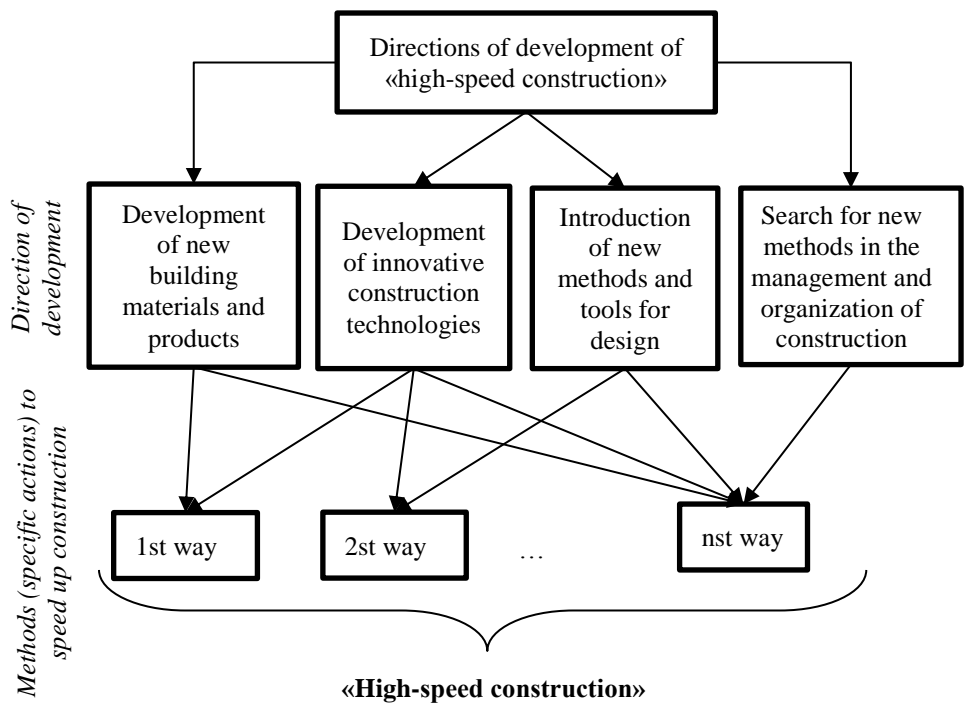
Directions of development of «high-speed construction»

Direction of development

Development of new building materials and products

Development of innovative construction technologies

Introduction of new methods and tools for design

Search for new methods in the management and organization of construction

Methods (specific actions) to speed up construction

1st way

2st way

…

nst way

«High-speed construction»